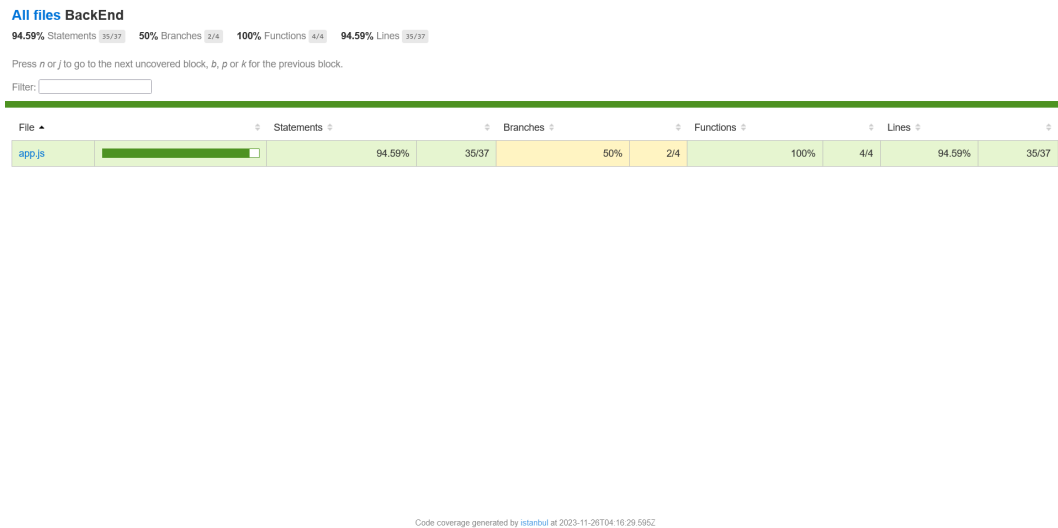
All files BackEnd

94.59% Statements 35/37 50% Branches 2/4 100% Functions 4/4 94.59% Lines 35/37

Press *n* or *j* to go to the next uncovered block, *b*, *p* or *k* for the previous block.

Filter:

| File ▲ | | Statements | | Branches | | Functions | | Lines | |
|---|---|---|---|---|---|---|---|---|---|
| app.js | | 94.59% | 35/37 | 50% | 2/4 | 100% | 4/4 | 94.59% | 35/37 |

Code coverage generated by istanbul at 2023-11-26T04:16:29.595Z